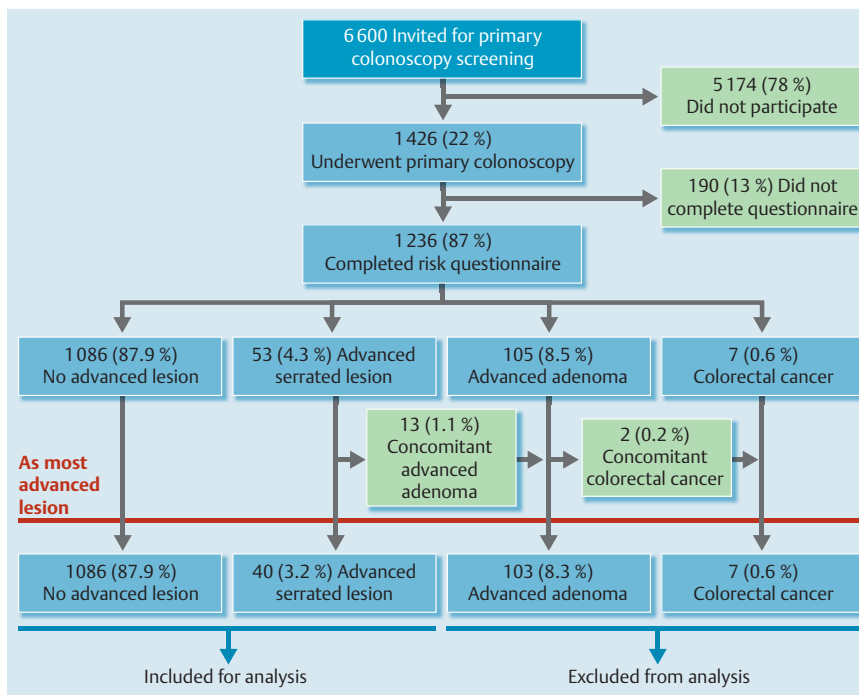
6 600 Invited for primary colonoscopy screening

5 174 (78 %) Did not participate

1 426 (22 %) Underwent primary colonoscopy

190 (13 %) Did not complete questionnaire

1 236 (87 %) Completed risk questionnaire

1 086 (87.9 %) No advanced lesion

53 (4.3 %) Advanced serrated lesion

105 (8.5 %) Advanced adenoma

7 (0.6 %) Colorectal cancer

13 (1.1 %) Concomitant advanced adenoma

2 (0.2 %) Concomitant colorectal cancer

As most advanced lesion

1 086 (87.9 %) No advanced lesion

40 (3.2 %) Advanced serrated lesion

103 (8.3 %) Advanced adenoma

7 (0.6 %) Colorectal cancer

Included for analysis

Excluded from analysis